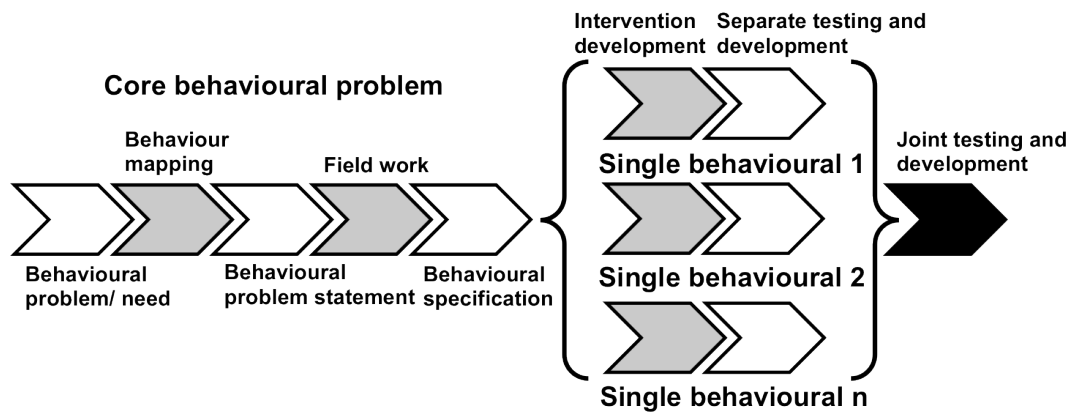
Core behavioural problem

Behaviour mapping

Field work

Behavioural problem/ need

Behavioural problem statement

Behavioural specification

Intervention development

Separate testing and development

Single behavioural 1

Single behavioural 2

Single behavioural n

Joint testing and development